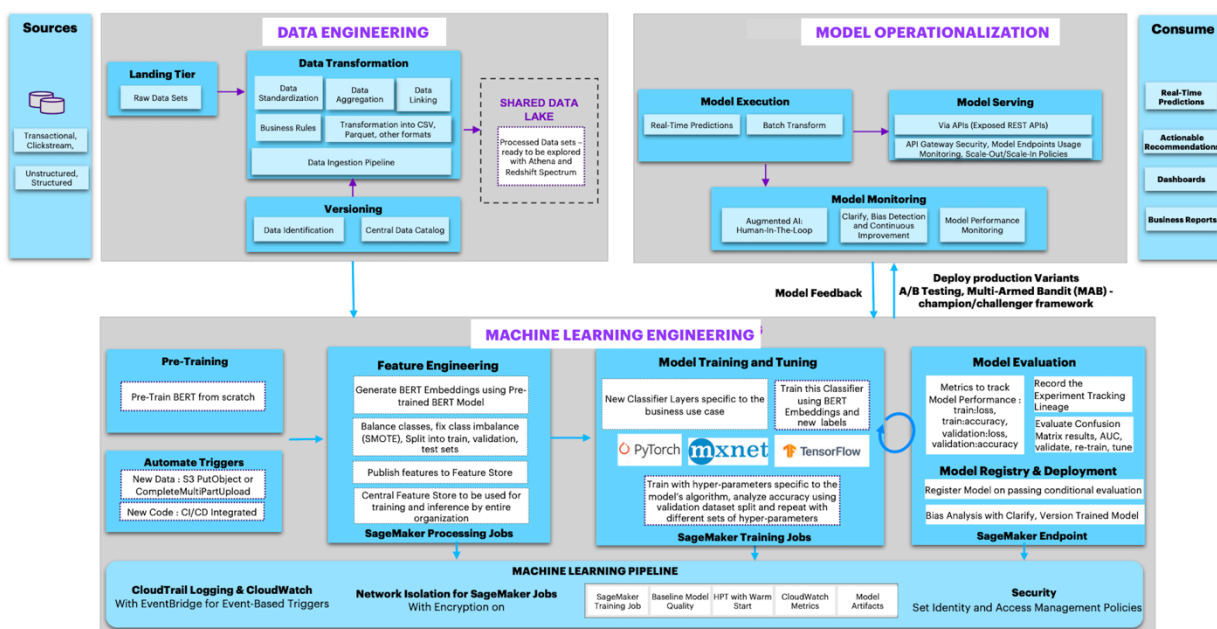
Sources

Transactional, Clickstream,

Unstructured, Structured

DATA ENGINEERING

Landing Tier

Raw Data Sets

Data Transformation

Data Standardization

Data Aggregation

Data Linking

Business Rules

Transformation into CSV, Parquet, other formats

Data Ingestion Pipeline

Versioning

Data Identification

Central Data Catalog

SHARED DATA LAKE

Processed Data sets – ready to be explored with Athena and Redshift Spectrum

MODEL OPERATIONALIZATION

Model Execution

Real-Time Predictions

Batch Transform

Model Serving

Via APIs (Exposed REST APIs)

API Gateway Security, Model Endpoints Usage Monitoring, Scale-Out/Scale-In Policies

Model Monitoring

Augmented AI: Human-In-The-Loop

Clarify, Bias Detection and Continuous Improvement

Model Performance Monitoring

Consume

Real-Time Predictions

Actionable Recommendations

Dashboards

Business Reports

Model Feedback

Deploy production Variants A/B Testing, Multi-Armed Bandit (MAB) - champion/challenger framework

MACHINE LEARNING ENGINEERING

Pre-Training

Pre-Train BERT from scratch

Automate Triggers

New Data : S3 PutObject or CompleteMultiPartUpload

New Code : CI/CD Integrated

Feature Engineering

Generate BERT Embeddings using Pre-trained BERT Model

Balance classes, fix class imbalance (SMOTE), Split into train, validation, test sets

Publish features to Feature Store

Central Feature Store to be used for training and inference by entire organization

SageMaker Processing Jobs

Model Training and Tuning

New Classifier Layers specific to the business use case

Train this Classifier using BERT Embeddings and new labels

PyTorch

mxnet

TensorFlow

Train with hyper-parameters specific to the model's algorithm, analyze accuracy using validation dataset split and repeat with different sets of hyper-parameters

SageMaker Training Jobs

Model Evaluation

Metrics to track Model Performance : train:loss, train:accuracy, validation:loss, validation:accuracy

Record the Experiment Tracking Lineage

Evaluate Confusion Matrix results, AUC, validate, re-train, tune

Model Registry & Deployment

Register Model on passing conditional evaluation

Bias Analysis with Clarify, Version Trained Model

SageMaker Endpoint

MACHINE LEARNING PIPELINE

CloudTrail Logging & CloudWatch With EventBridge for Event-Based Triggers

Network Isolation for SageMaker Jobs With Encryption on

SageMaker Training Job

Baseline Model Quality

HPT with Warm Start

CloudWatch Metrics

Model Artifacts

Security Set Identity and Access Management Policies